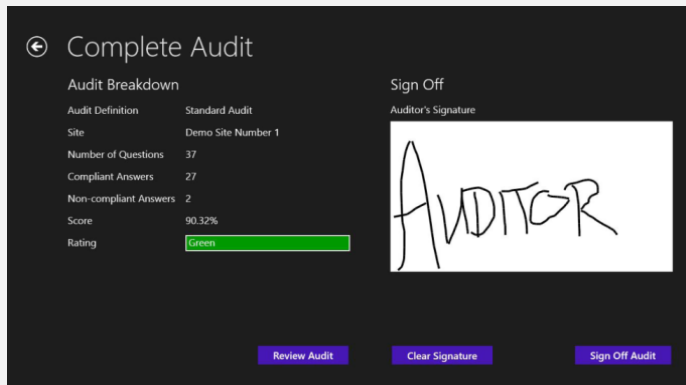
Complete Audit

Audit Breakdown

| Audit Definition | Standard Audit |
|---|---|
| Site | Demo Site Number 1 |
| Number of Questions | 37 |
| Compliant Answers | 27 |
| Non-compliant Answers | 2 |
| Score | 90.32% |
| Rating | Green |

Sign Off

Auditor's Signature

AUDITOR

Review Audit

Clear Signature

Sign Off Audit